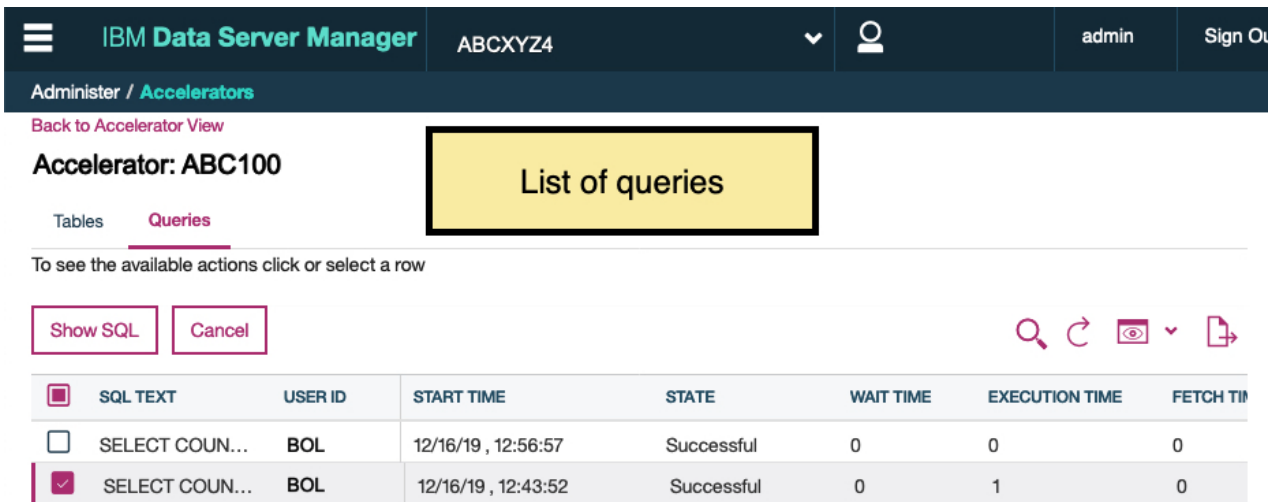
IBM Data Server Manager ABCXYZ4 admin Sign Ou

Administer / Accelerators

Back to Accelerator View

Accelerator: ABC100

List of queries

Tables Queries

To see the available actions click or select a row

Show SQL Cancel

| | SQL TEXT | USER ID | START TIME | STATE | WAIT TIME | EXECUTION TIME | FETCH TI |
|---|---|---|---|---|---|---|---|
| | SELECT COUN... | BOL | 12/16/19 , 12:56:57 | Successful | 0 | 0 | 0 |
| | SELECT COUN... | BOL | 12/16/19 , 12:43:52 | Successful | 0 | 1 | 0 |